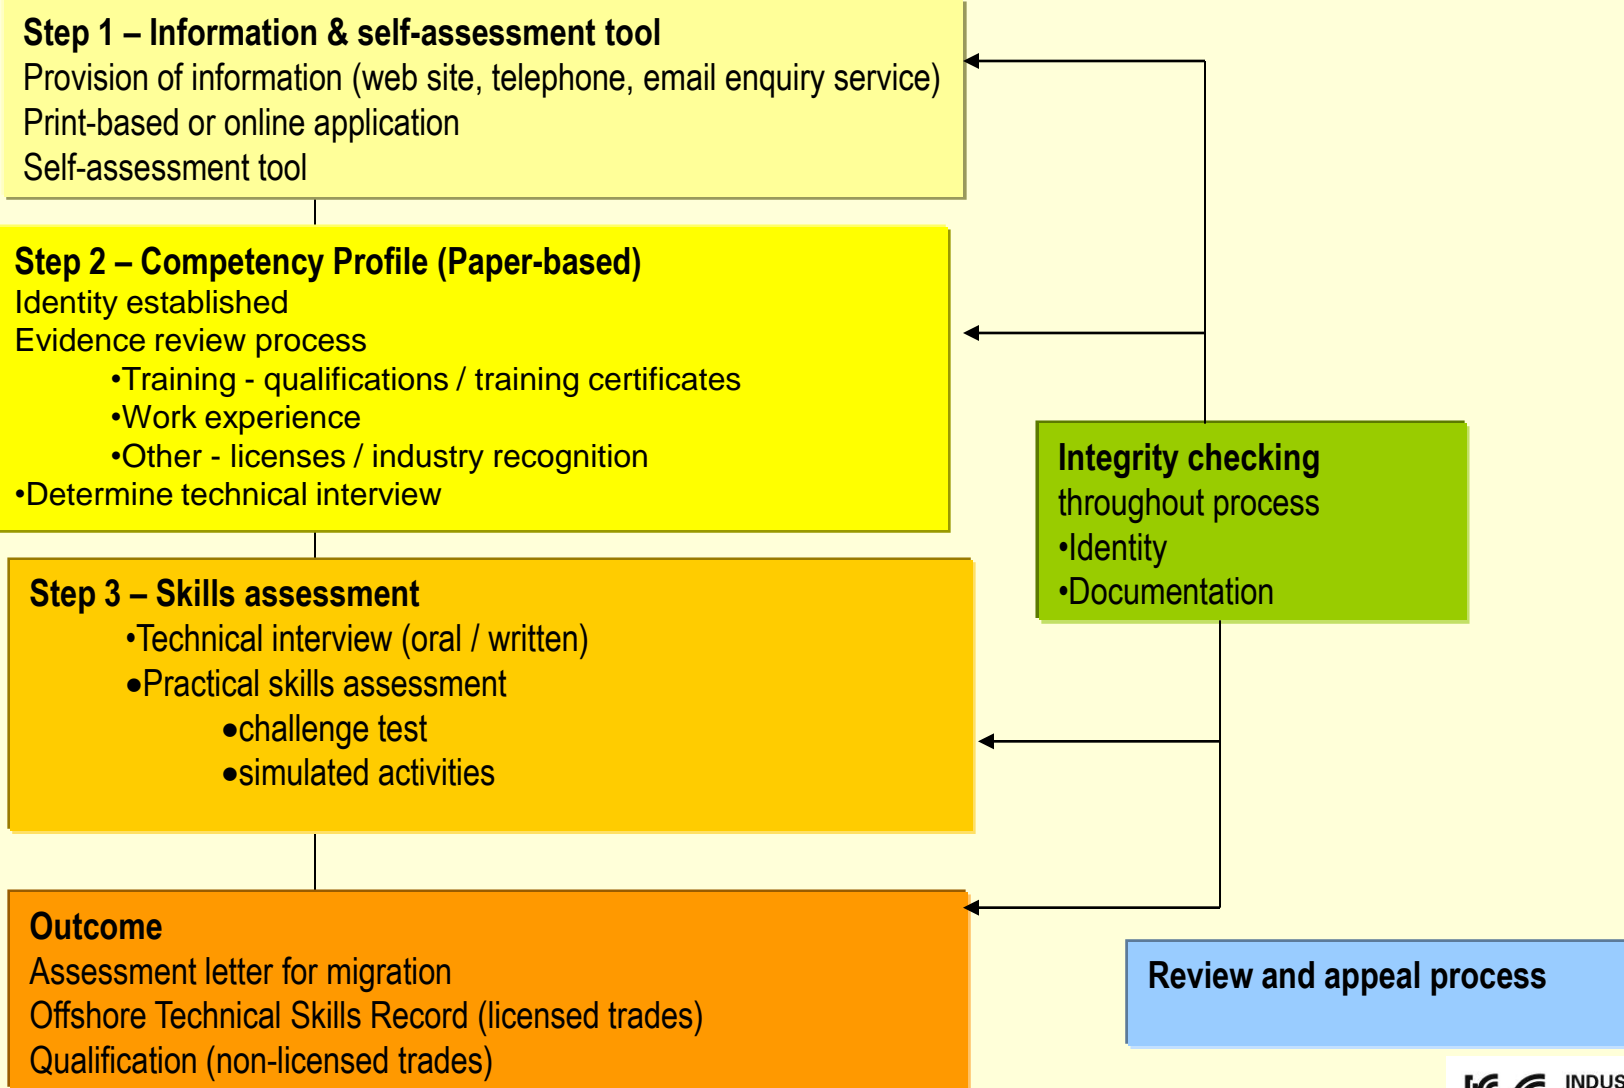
Step 1 – Information & self-assessment tool
Provision of information (web site, telephone, email enquiry service)
Print-based or online application
Self-assessment tool

Step 2 – Competency Profile (Paper-based)
Identity established
Evidence review process
•Training - qualifications / training certificates
•Work experience
•Other - licenses / industry recognition
•Determine technical interview

Step 3 – Skills assessment
•Technical interview (oral / written)
•Practical skills assessment
•challenge test
•simulated activities

Outcome
Assessment letter for migration
Offshore Technical Skills Record (licensed trades)
Qualification (non-licensed trades)

Integrity checking
throughout process
•Identity
•Documentation

Review and appeal process

INDUS